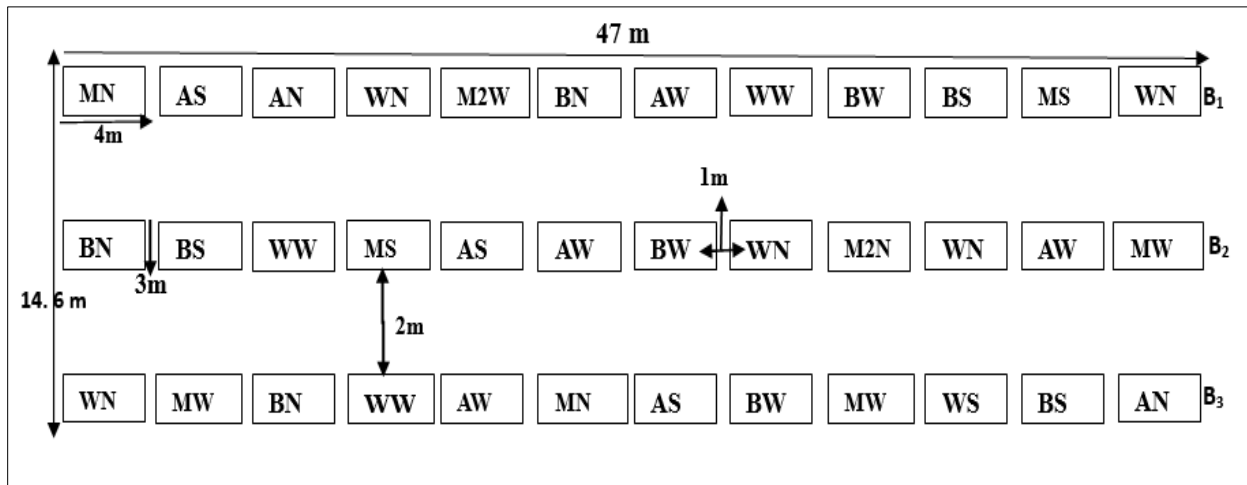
47 m

| MN | AS | AN | WN | M2W | BN | AW | WW | BW | BS | MS | WN | $B_1$ |
|---|---|---|---|---|---|---|---|---|---|---|---|---|

4m

1m

| BN | BS | WW | MS | AS | AW | BW | WN | M2N | WN | AW | MW | $B_2$ |
|---|---|---|---|---|---|---|---|---|---|---|---|---|

3m

14. 6 m

2m

| WN | MW | BN | WW | AW | MN | AS | BW | MW | WS | BS | AN | $B_3$ |
|---|---|---|---|---|---|---|---|---|---|---|---|---|